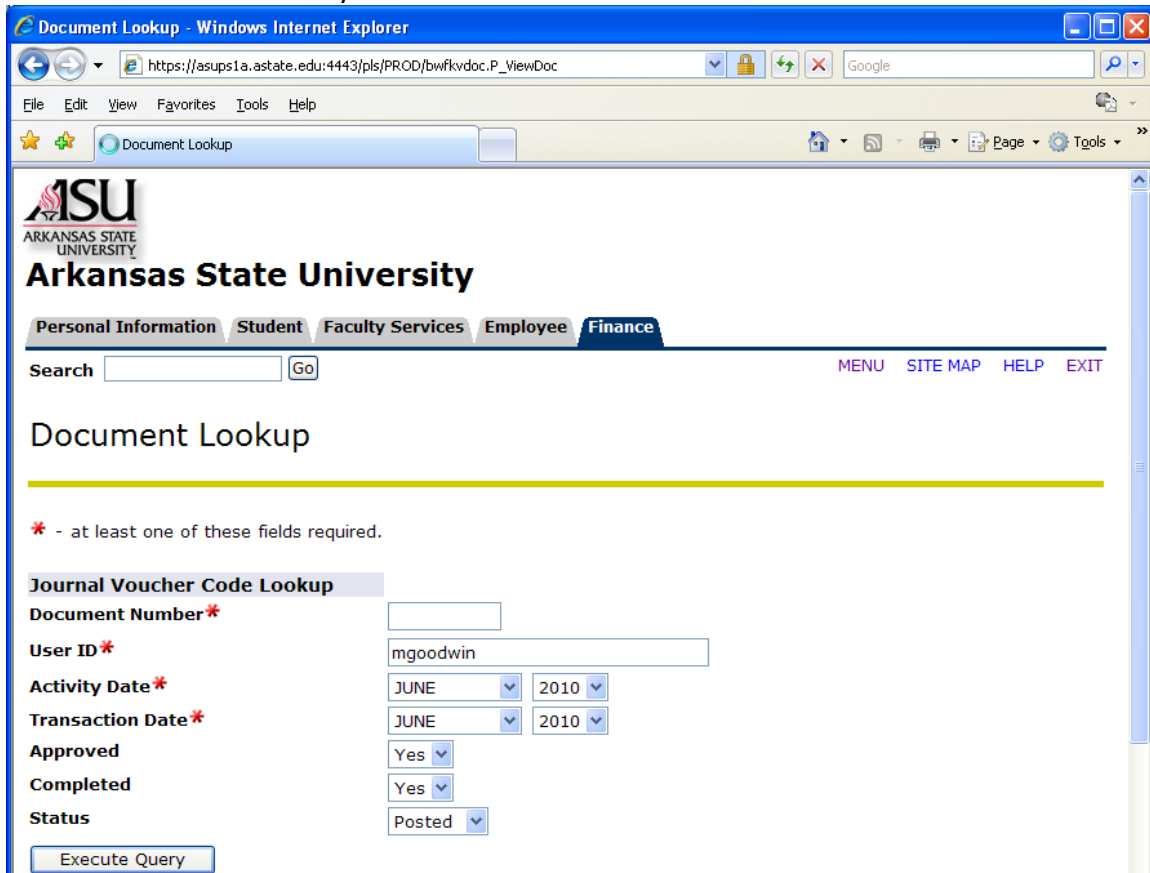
Document Lookup - Windows Internet Explorer

https://asups1a.astate.edu:4443/pls/PROD/bwfkvdoc.P_ViewDoc

Google

File Edit View Favorites Tools Help

Document Lookup

Page Tools

ASU
ARKANSAS STATE UNIVERSITY

Arkansas State University

Personal Information Student Faculty Services Employee Finance

Search Go

MENU SITE MAP HELP EXIT

Document Lookup

* - at least one of these fields required.

Journal Voucher Code Lookup

Document Number*

User ID* mgoodwin

Activity Date* JUNE 2010

Transaction Date* JUNE 2010

Approved Yes

Completed Yes

Status Posted

Execute Query